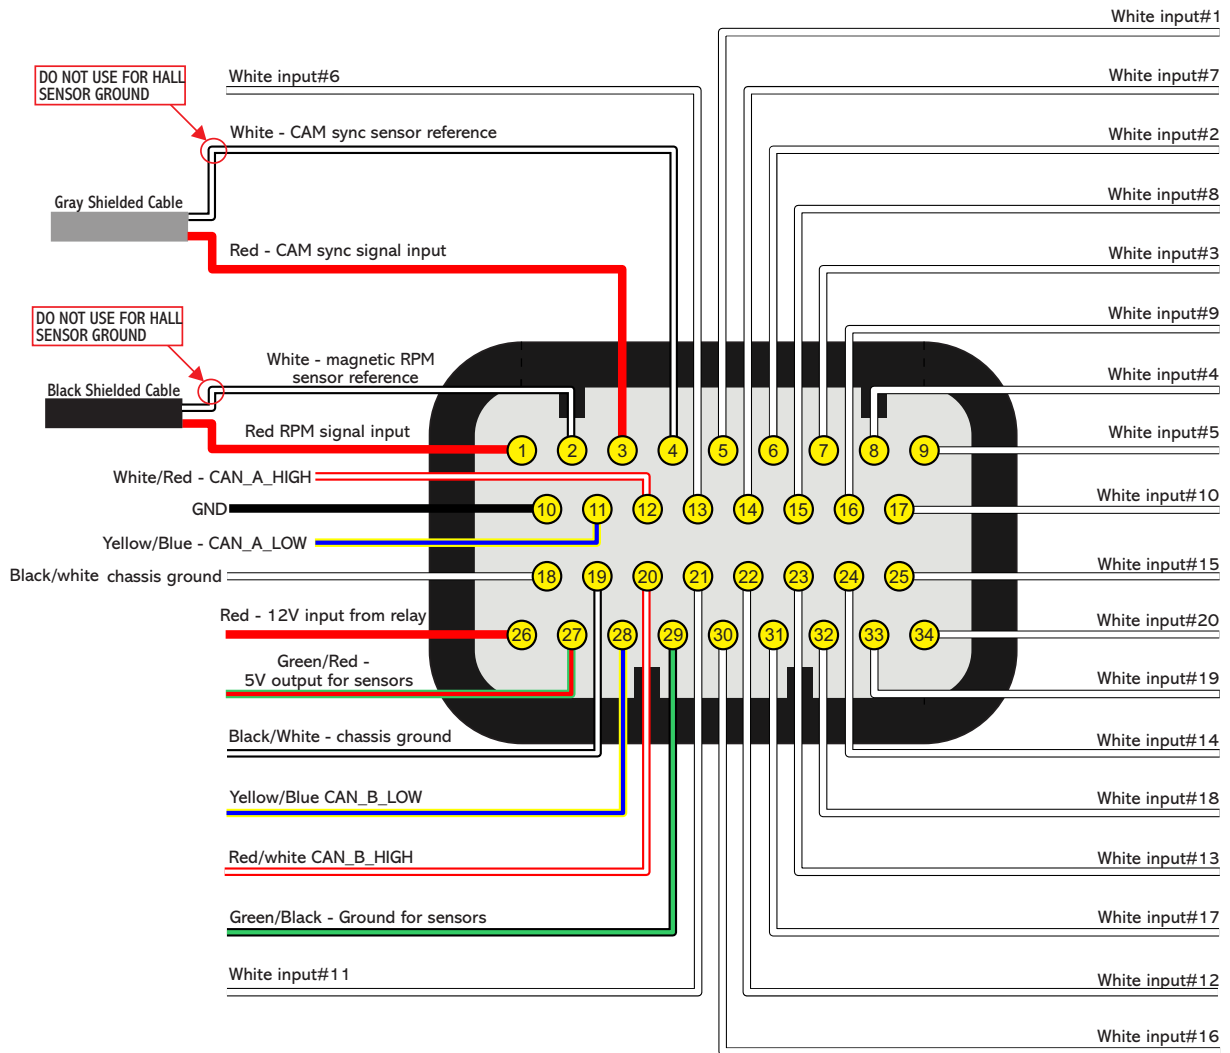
White input#1

DO NOT USE FOR HALL SENSOR GROUND

White input#6

White input#7

White - CAM sync sensor reference

White input#2

Gray Shielded Cable

White input#8

Red - CAM sync signal input

White input#3

White input#9

DO NOT USE FOR HALL SENSOR GROUND

White - magnetic RPM sensor reference

White input#4

Black Shielded Cable

Red RPM signal input

White input#5

1 2 3 4 5 6 7 8 9

White/Red - CAN_A_HIGH

12 13 14 15 16 17

White input#10

GND

10 11

Yellow/Blue - CAN_A_LOW

Black/white chassis ground

18 19 20 21 22 23 24 25

White input#15

Red - 12V input from relay

26 27 28 29 30 31 32 33 34

White input#20

Green/Red - 5V output for sensors

White input#19

Black/White - chassis ground

White input#14

Yellow/Blue CAN_B_LOW

White input#18

Red/white CAN_B_HIGH

White input#13

Green/Black - Ground for sensors

White input#17

White input#11

White input#12

White input#16